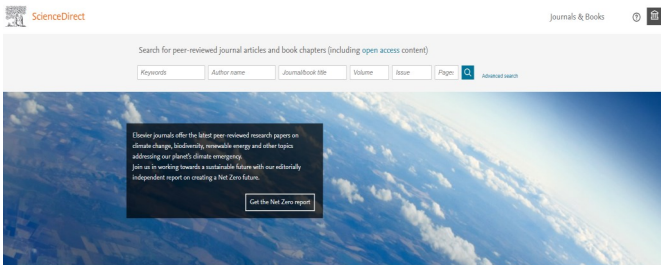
ScienceDirect

Journals & Books

Search for peer-reviewed journal articles and book chapters (including open access content)

Keywords | Author name | Journal/book title | Volume | Issue | Pages

Advanced search

Elsevier journals offer the latest peer-reviewed research papers on climate change, biodiversity, renewable energy and other topics addressing our planet's climate emergency.
Join us in working towards a sustainable future with our editorially independent report on creating a Net Zero future.

Get the Net Zero report